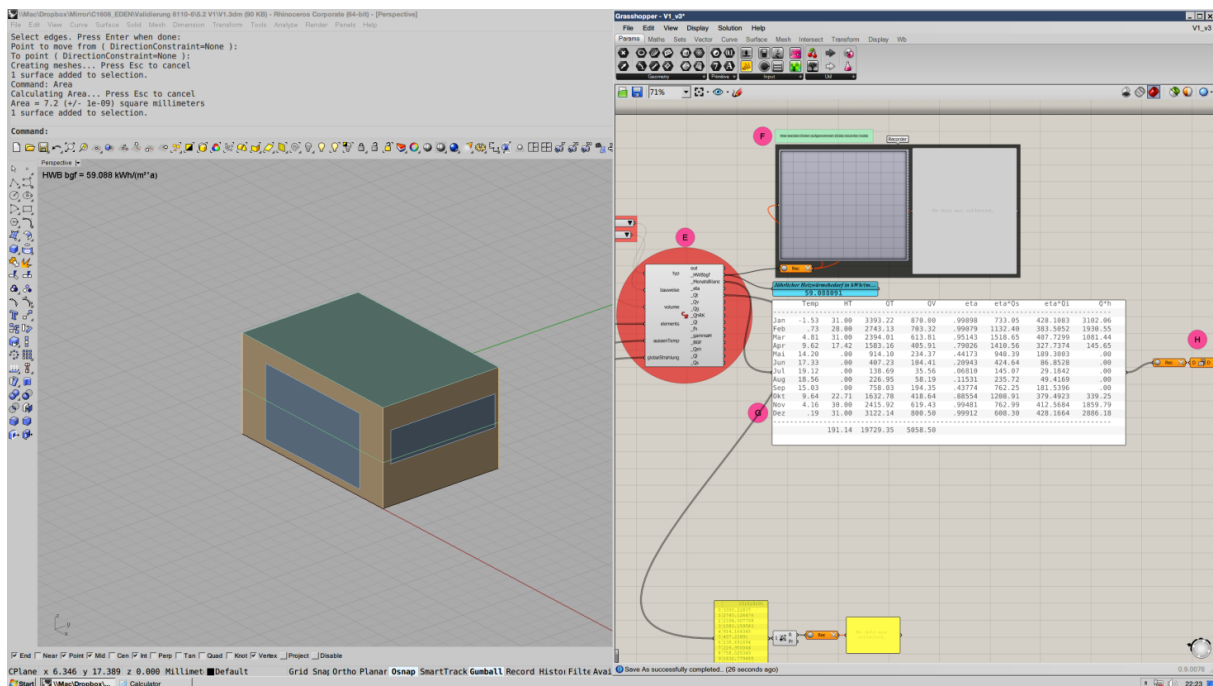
\\Mac\Dropbox\Mirror\C1608_EDEN\Validierung 9110-6\0.2 V1\V1.3dm (90 KB) - Rhinoceros Corporate (64-bit) - [Perspective]
File Edit View Curve Surface Solid Mesh Dimension Transform Tools Analyze Render Panels Help

Select edges. Press Enter when done:
Point to move from ( DirectionConstraint=None ):
To point ( DirectionConstraint=None ):
Creating meshes... Press Esc to cancel
1 surface added to selection.
Command: Area
Calculating Area... Press Esc to cancel
Area = 7.2 (+/- 1e-09) square millimeters
1 surface added to selection.

Command:

Perspective

HWB bgf = 59.088 kWh/(m²*a)

End Near Point Mid Cen Int Perp Tan Quad Knot Vertex Project Disable

CPlane x 6.346 y 17.389 z 0.000 Millimet Default Grid Snap Ortho Planar Osnap SmartTrack Gumball Record History Filter Avai

Start \\Mac\Dropbox\... Calculator

Grasshopper - V1_v3*
File Edit View Display Solution Help
V1_v3
Params Maths Sets Vector Curve Surface Mesh Intersect Transform Display Wb
Geometry Primitive Input Util
71%

F
Recorder
E
typ out
bauweise _HWBbgf
volume _HeizwärmebedarfMonatlich
elements _Qt
aussenTemp _Qi
globalStrahlung _QHWB
Rec
Jährlicher Heizwärmebedarf in kWh/m²a
59.088091

| | Temp | HT | QT | QV | eta | eta*Qs | eta*Qi | Q*h |
|---|---|---|---|---|---|---|---|---|
| Jan | -1.53 | 31.00 | 3393.22 | 870.00 | .99898 | 733.95 | 428.1803 | 3102.06 |
| Feb | .73 | 28.00 | 2743.13 | 703.32 | .99879 | 1132.40 | 383.5052 | 1930.55 |
| Mar | 4.81 | 31.00 | 2394.01 | 613.81 | .95143 | 1518.65 | 407.7299 | 1081.44 |
| Apr | 9.62 | 17.42 | 1583.16 | 405.91 | .79826 | 1410.56 | 327.7374 | 145.65 |
| Mai | 14.20 | .00 | 914.10 | 234.37 | .44173 | 940.39 | 189.3803 | .00 |
| Jun | 17.33 | .00 | 407.23 | 104.41 | .20943 | 424.64 | 86.8528 | .00 |
| Jul | 19.12 | .00 | 138.69 | 35.56 | .06810 | 145.07 | 29.1842 | .00 |
| Aug | 18.56 | .00 | 226.95 | 58.19 | .11531 | 235.72 | 49.4169 | .00 |
| Sep | 15.03 | .00 | 758.03 | 194.35 | .43774 | 762.25 | 181.5396 | .00 |
| Okt | 9.64 | 22.71 | 1632.78 | 418.64 | .88554 | 1208.91 | 379.4923 | 339.25 |
| Nov | 4.16 | 30.00 | 2415.92 | 619.43 | .99481 | 762.99 | 412.5684 | 1859.79 |
| Dez | .19 | 31.00 | 3122.14 | 800.50 | .99912 | 608.30 | 428.1664 | 2886.18 |
| | | 191.14 | 19729.35 | 5058.50 | | | | |

G
H
Rec
Rec
Save As successfully completed... (26 seconds ago)
0.9.0076
22:23